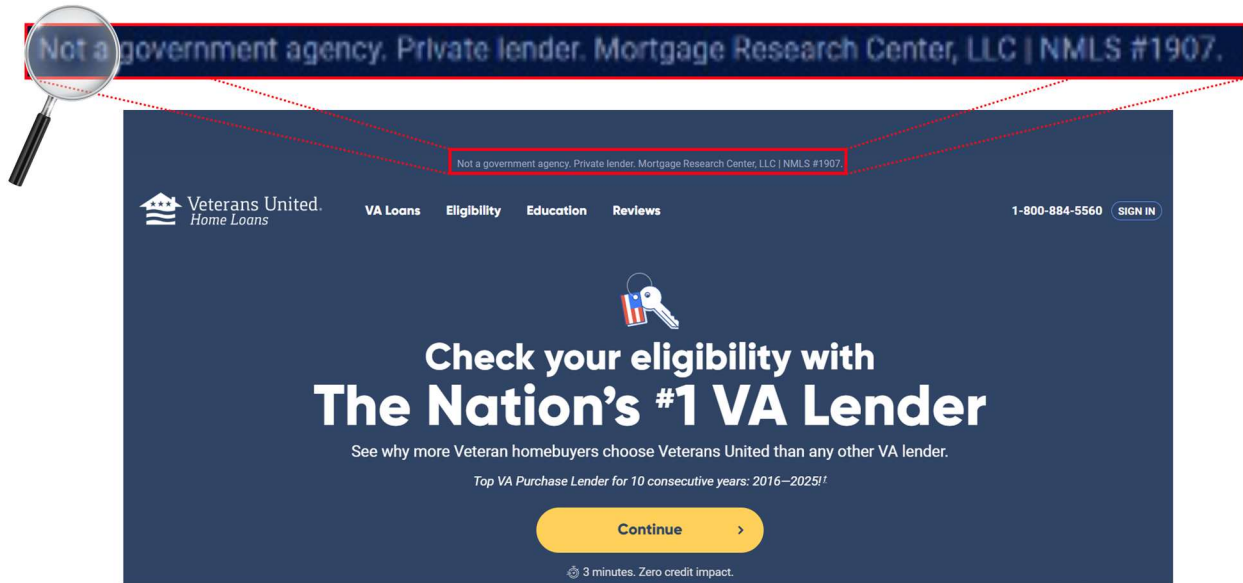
Not a government agency. Private lender. Mortgage Research Center, LLC | NMLS #1907.

Not a government agency. Private lender. Mortgage Research Center, LLC | NMLS #1907.

Veterans United. Home Loans

VA Loans Eligibility Education Reviews

1-800-884-5560 SIGN IN

Check your eligibility with
The Nation's #1 VA Lender

See why more Veteran homebuyers choose Veterans United than any other VA lender.

Top VA Purchase Lender for 10 consecutive years: 2016—2025!†

Continue ›

3 minutes. Zero credit impact.